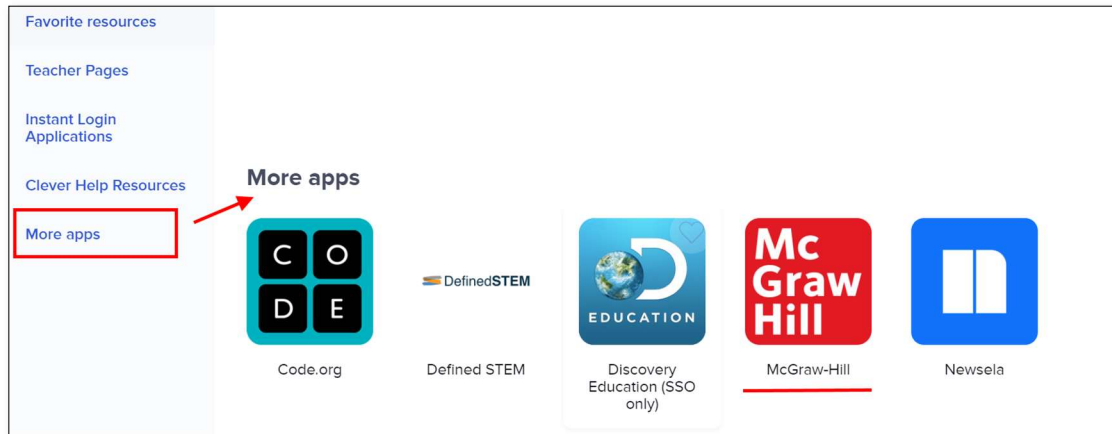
Favorite resources

Teacher Pages

Instant Login Applications

Clever Help Resources

More apps

More apps

C O D E

Code.org

DefinedSTEM

Defined STEM

D EDUCATION

Discovery Education (SSO only)

Mc Graw Hill

McGraw-Hill

Newsela